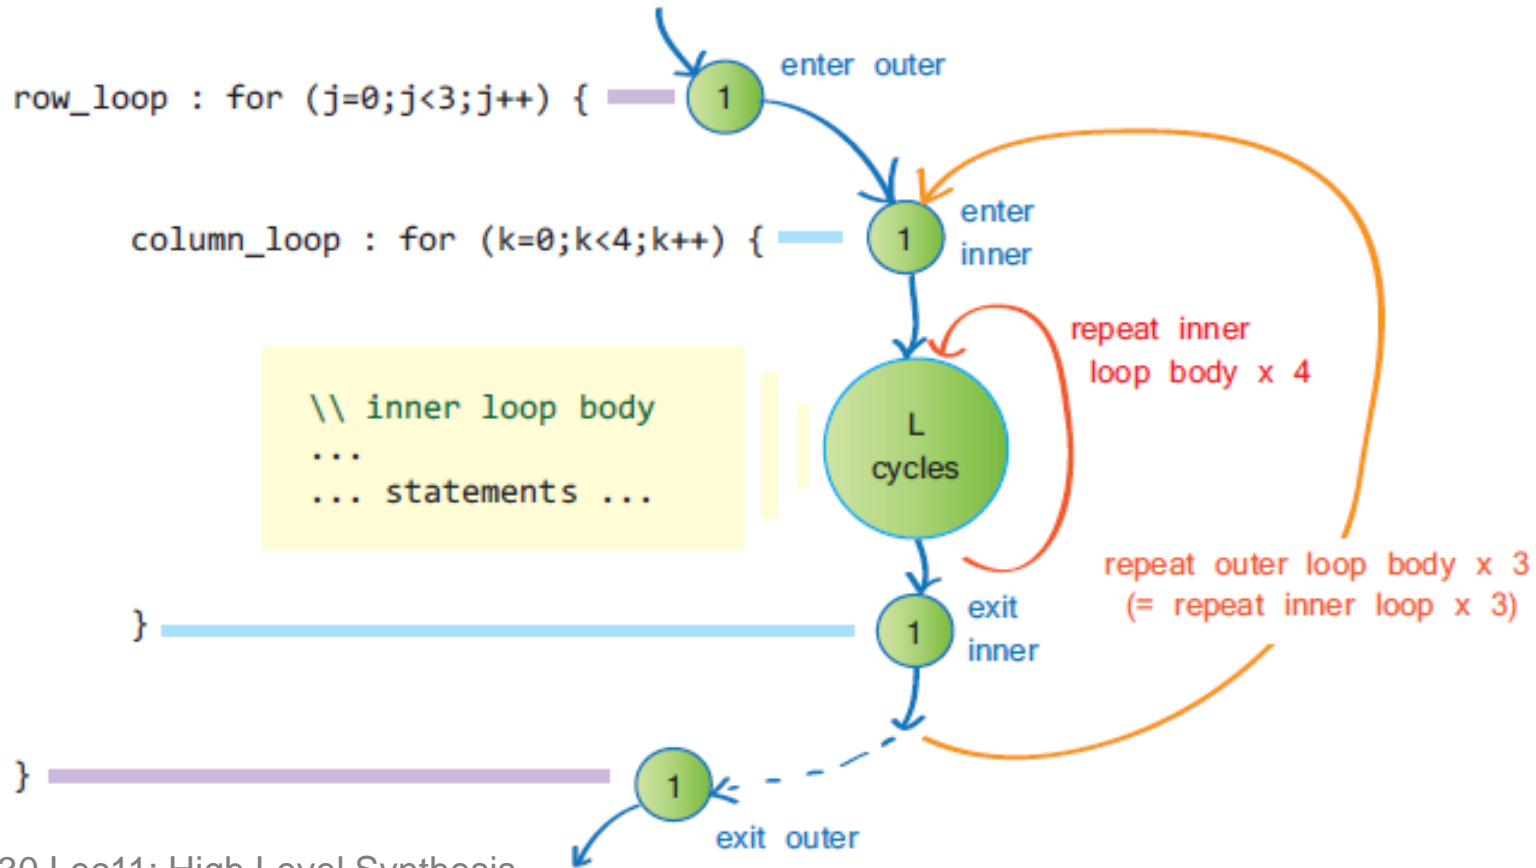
row_loop : for (j=0;j<3;j++) {

1

enter outer

column_loop : for (k=0;k<4;k++) {

1

enter inner

repeat inner loop body x 4

\\ inner loop body
...
... statements ...

L cycles

repeat outer loop body x 3 (= repeat inner loop x 3)

}

1

exit inner

}

1

exit outer

30 Lec11: High Level Synthesis